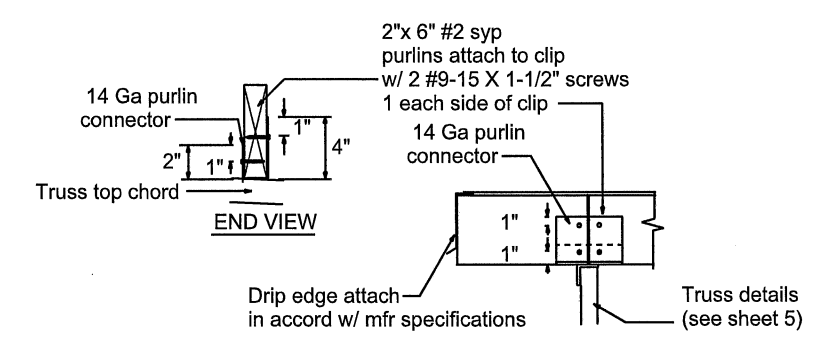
2"x 6" #2 syp
purlins attach to clip
w/ 2 #9-15 X 1-1/2" screws
1 each side of clip

14 Ga purlin
connector

1"

4"

2"

1"

Truss top chord

END VIEW

14 Ga purlin
connector

1"

1"

Drip edge attach
in accord w/ mfr specifications

Truss details
(see sheet 5)